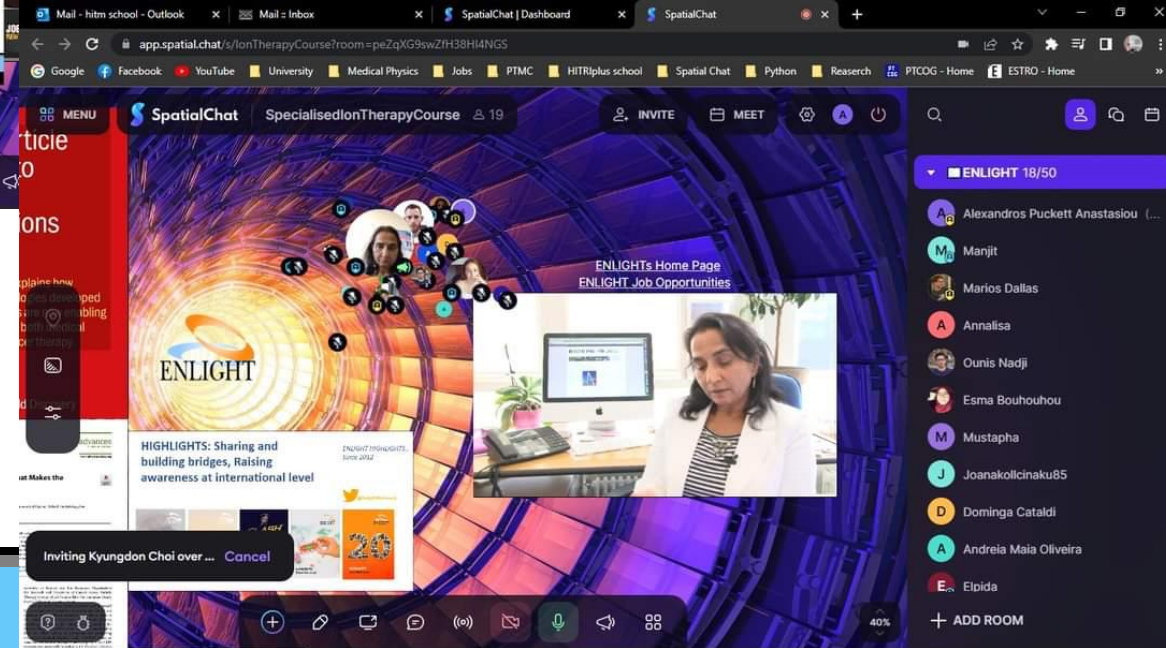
Mail - hitm school - Outlook
Mail :: Inbox
SpatialChat | Dashboard
SpatialChat

app.spatial.chat/s/IonTherapyCourse?room=peZqXG9swZfH38HI4NGS

Google Facebook YouTube University Medical Physics Jobs PTMC HITRIplus school Spatial Chat Python Reaserch PTCOG - Home ESTRO - Home

MENU SpatialChat SpecialisedIonTherapyCourse 19
INVITE MEET

rticle
o
ons

ENLIGHT

ENLIGHTs Home Page
ENLIGHT Job Opportunities

HIGHLIGHTS: Sharing and building bridges, Raising awareness at international level

ENLIGHT HIGHLIGHTS Since 2012

20

advances

Inviting Kyungdon Choi over ... Cancel

40%

ENLIGHT 18/50
Alexandros Puckett Anastasiou (...
Manjit
Marios Dallas
Annalisa
Ounis Nadji
Esma Bouhouhou
Mustapha
Joanakollcinaku85
Dominga Cataldi
Andreia Maia Oliveira
Elpida
ADD ROOM